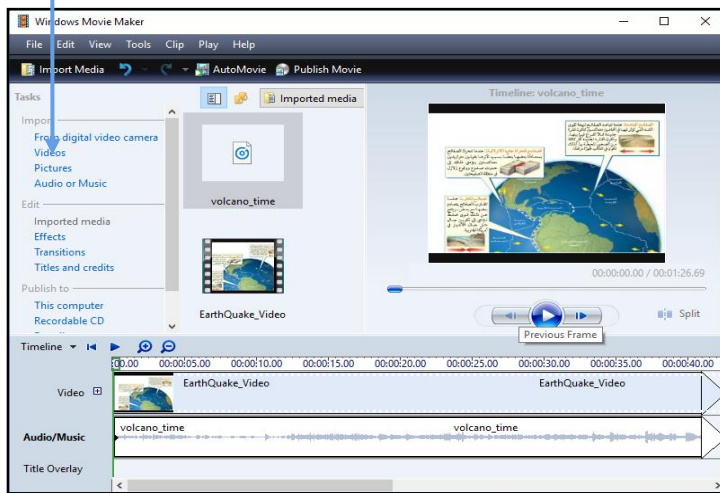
Windows Movie Maker

File Edit View Tools Clip Play Help

Import Media AutoMovie Publish Movie

Tasks

Import

From digital video camera
Videos
Pictures
Audio or Music

Edit

Imported media
Effects
Transitions
Titles and credits

Publish to

This computer
Recordable CD

Imported media

volcano_time

EarthQuake_Video

Timeline: volcano_time

00:00:00.00 / 00:01:26.69

Split

Previous Frame

Timeline

00.00 00:00:05.00 00:00:10.00 00:00:15.00 00:00:20.00 00:00:25.00 00:00:30.00 00:00:35.00 00:00:40.00

Video

EarthQuake_Video EarthQuake_Video

Audio/Music

volcano_time volcano_time

Title Overlay